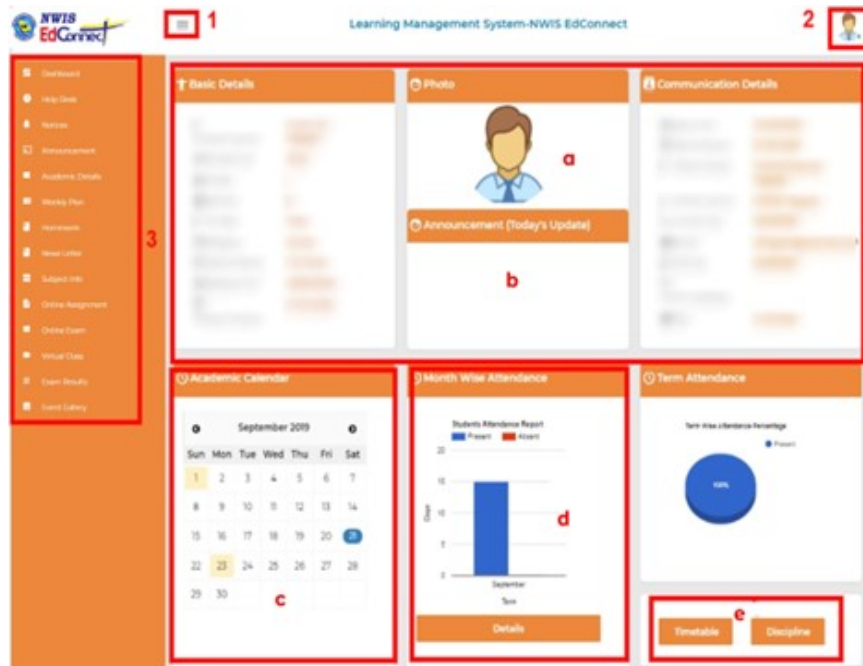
NWIS EdConnect

1

Learning Management System-NWIS EdConnect

2

Dashboard
Help Desk
Notices
Announcement
Academic Details
Weekly Plan
Homework
News Letter
Subject Info
Online Assignment
Online Exam
Virtual Class
Exam Results
Event Gallery

3

Basic Details

Photo

a

Announcement (Today's Update)

b

Communication Details

Academic Calendar

September 2019

| Sun | Mon | Tue | Wed | Thu | Fri | Sat |
|---|---|---|---|---|---|---|
| 1 | 2 | 3 | 4 | 5 | 6 | 7 |
| 8 | 9 | 10 | 11 | 12 | 13 | 14 |
| 15 | 16 | 17 | 18 | 19 | 20 | 21 |
| 22 | 23 | 24 | 25 | 26 | 27 | 28 |
| 29 | 30 | | | | | |

c

Month Wise Attendance

Students Attendance Report
Present Absent

20
15
10
5
0

Days

September

Term

d

Details

Term Attendance

Term Wise Attendance Percentage

Present

100%

e

Timetable

Discipline